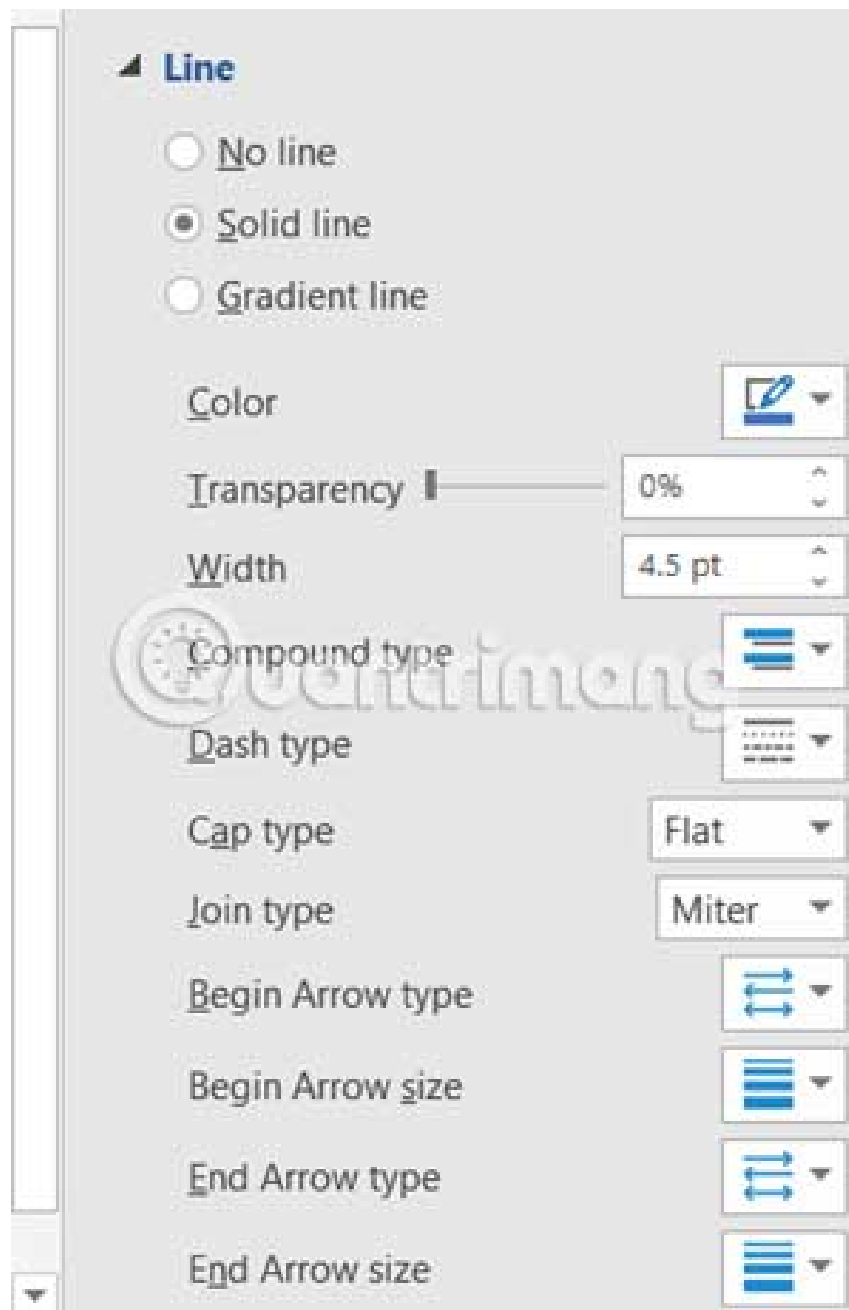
Line

No line

Solid line

Gradient line

Color

Transparency

0%

Width

4.5 pt

Compound type

Quantrimang

Dash type

Cap type

Flat

Join type

Miter

Begin Arrow type

Begin Arrow size

End Arrow type

End Arrow size